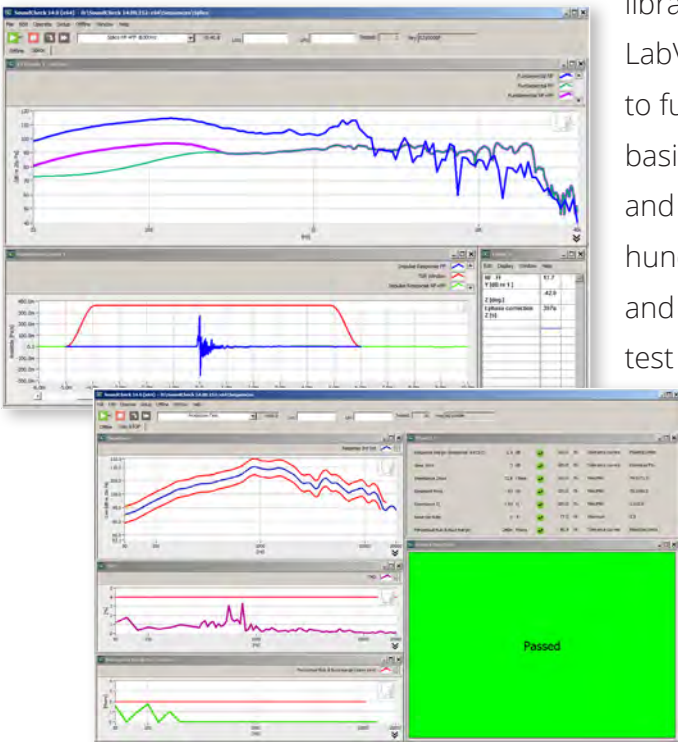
libra

LabV

to fu

basi

and

hun

and

test

SoundCheck 14.0 (x64)

File Edit Operate Setup Offline Window Help

Impulse Response FP

Time Window

Impulse Response NF+FP

Edit Display Window Help

Passed